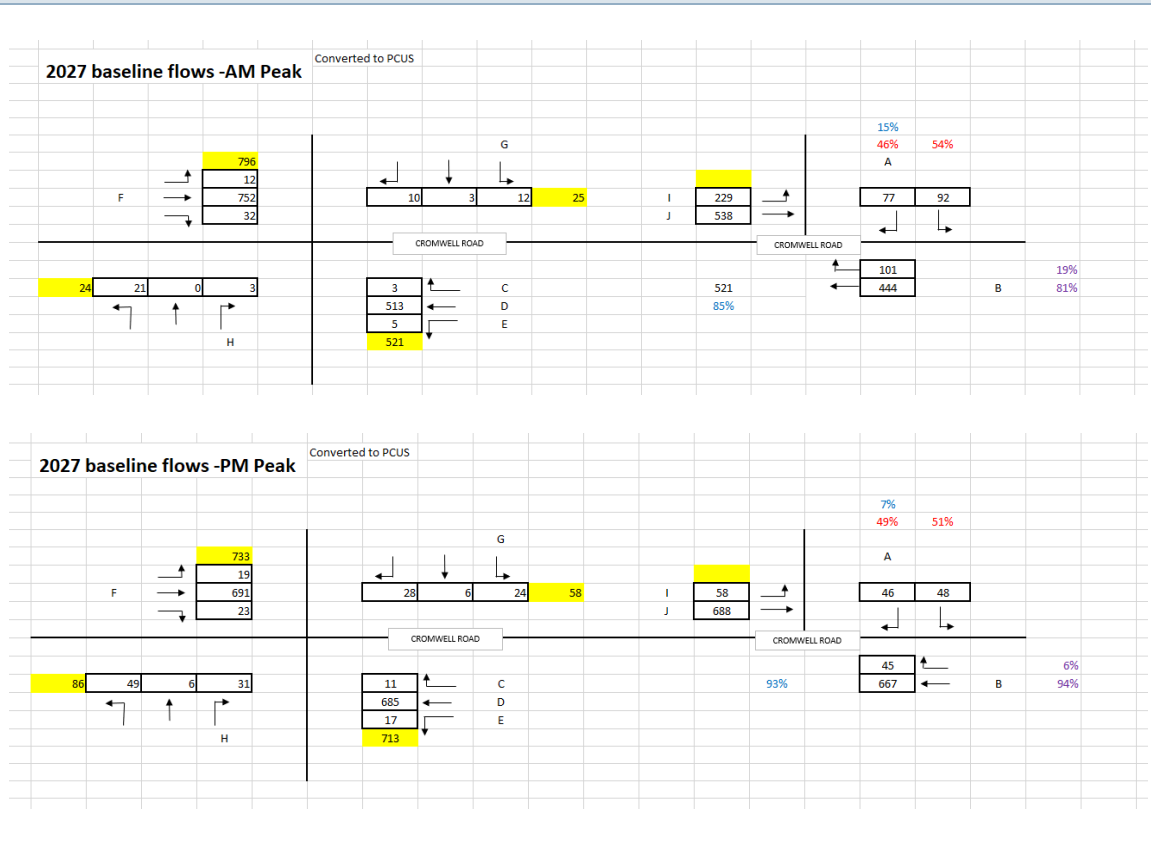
2027 baseline flows -AM Peak

Converted to PCUS

15%
46% 54%
A

G

796
12
F 752
32

10 3 12 25

I 229
J 538

77 92

CROMWELL ROAD

CROMWELL ROAD

101 19%
24 21 0 3

3 C
513 D
5 E
521

521
85%

444 B 81%

H

2027 baseline flows -PM Peak

Converted to PCUS

7%
49% 51%
A

G

733
19
F 691
23

28 6 24 58

I 58
J 688

46 48

CROMWELL ROAD

CROMWELL ROAD

45 6%
86 49 6 31

11 C
685 D
17 E
713

93%

667 B 94%

H